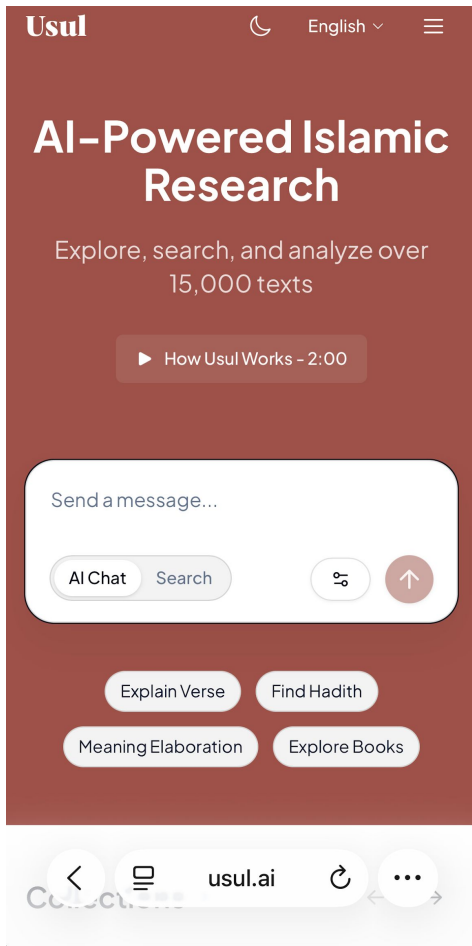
Usul

English

AI-Powered Islamic Research

Explore, search, and analyze over 15,000 texts

How Usul Works - 2:00

Send a message...

AI Chat

Search

Explain Verse

Find Hadith

Meaning Elaboration

Explore Books

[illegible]

usul.ai